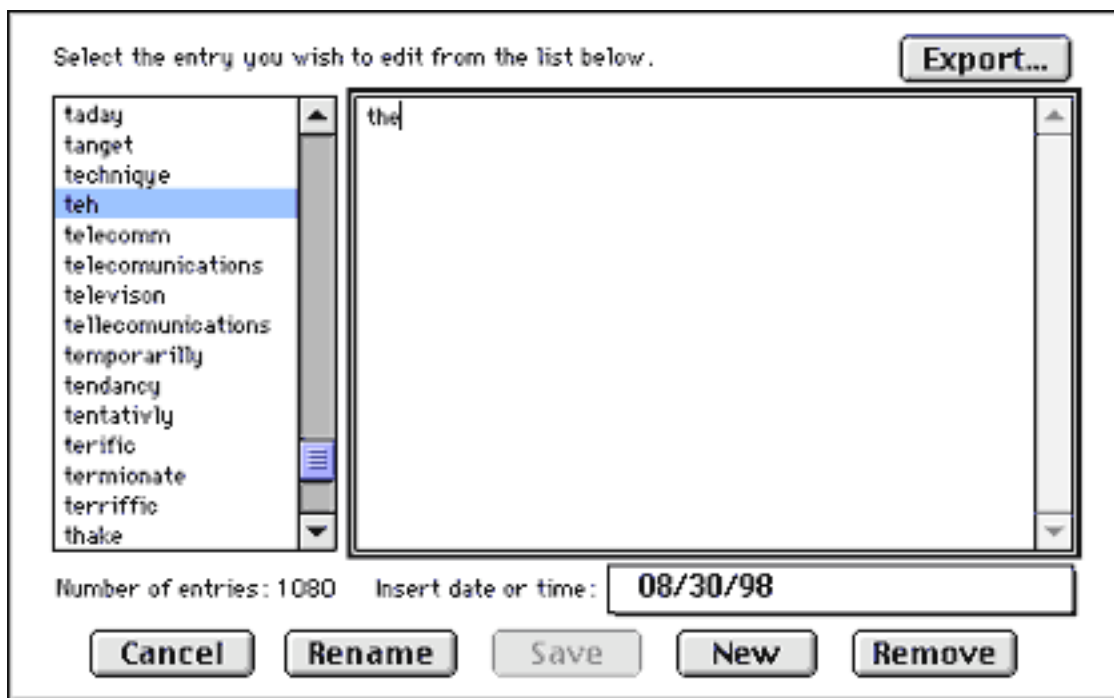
Select the entry you wish to edit from the list below.

Export...

taday
tanget
techniqye
teh
telecomm
telecomunications
televison
tellecomunications
temporarilly
tendancy
tentativly
terific
termionate
terriffic
thake

the

Number of entries: 1080

Insert date or time:

08/30/98

Cancel

Rename

Save

New

Remove